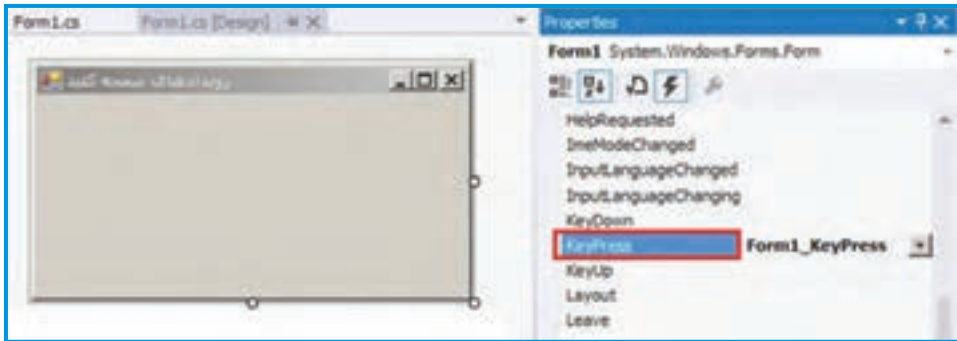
Form1.cs    Form1.cs [Design]    ✕

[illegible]

Properties

Form1 System.Windows.Forms.Form

HelpRequested
ImeModeChanged
InputLanguageChanged
InputLanguageChanging
KeyDown
KeyPress    Form1_KeyPress
KeyUp
Layout
Leave